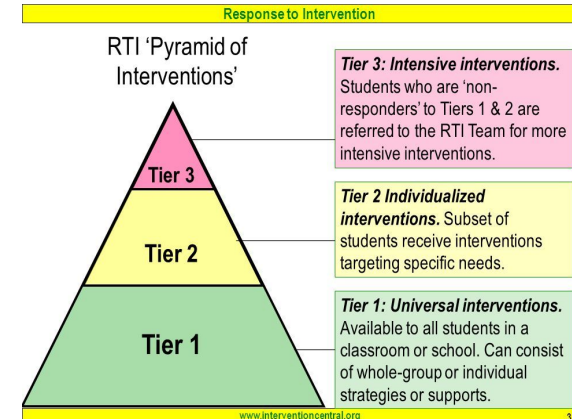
Response to Intervention

RTI 'Pyramid of Interventions'

Tier 3

Tier 2

Tier 1

*Tier 3: Intensive interventions.* Students who are 'non-responders' to Tiers 1 & 2 are referred to the RTI Team for more intensive interventions.

*Tier 2 Individualized interventions.* Subset of students receive interventions targeting specific needs.

*Tier 1: Universal interventions.* Available to all students in a classroom or school. Can consist of whole-group or individual strategies or supports.

www.interventioncentral.org

3